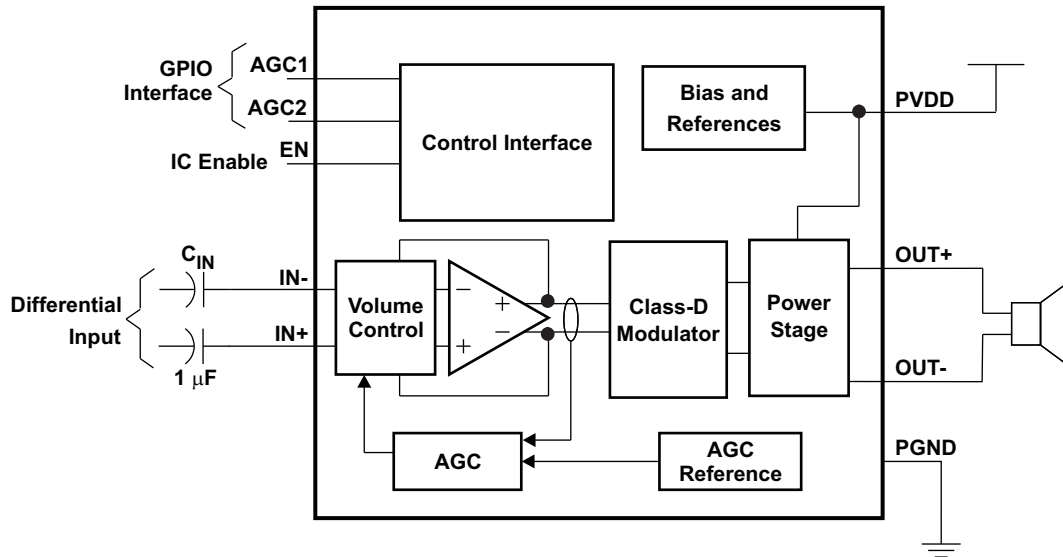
GPIO Interface
AGC1
AGC2
IC Enable
EN
Control Interface
Bias and References
PVDD
$C_{IN}$
Differential Input
IN-
IN+
$1\ \mu F$
Volume Control
−
+
+
−
Class-D Modulator
Power Stage
OUT+
OUT-
AGC
AGC Reference
PGND